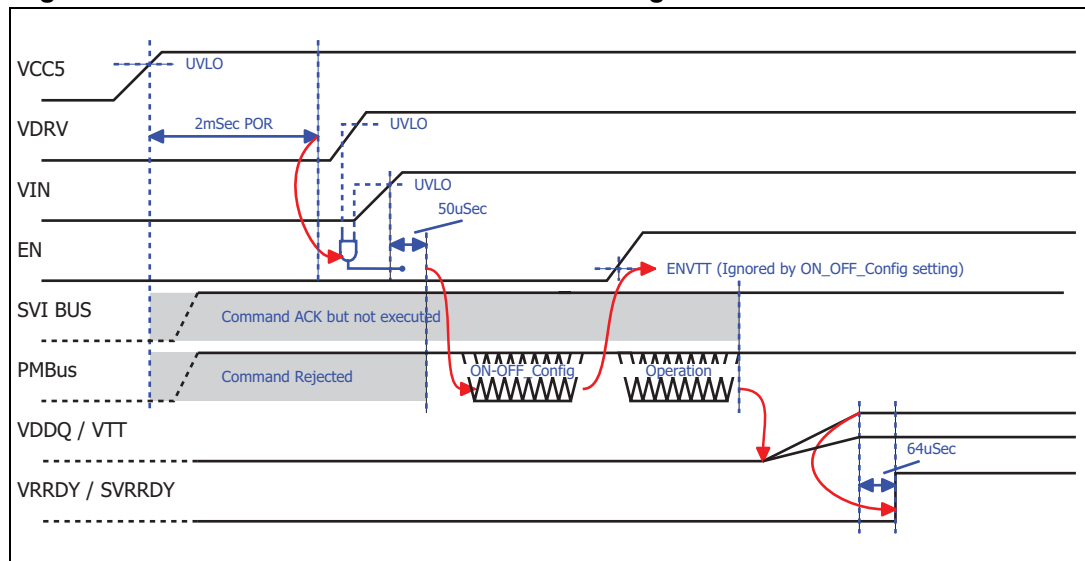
VCC5
UVLO
VDRV
2mSec POR
UVLO
VIN
UVLO
50uSec
EN
ENVTT (Ignored by ON_OFF_Config setting)
SVI BUS
Command ACK but not executed
PMBus
Command Rejected
ON-OFF_Config
Operation
VDDQ / VTT
64uSec
VRRDY / SVRRDY